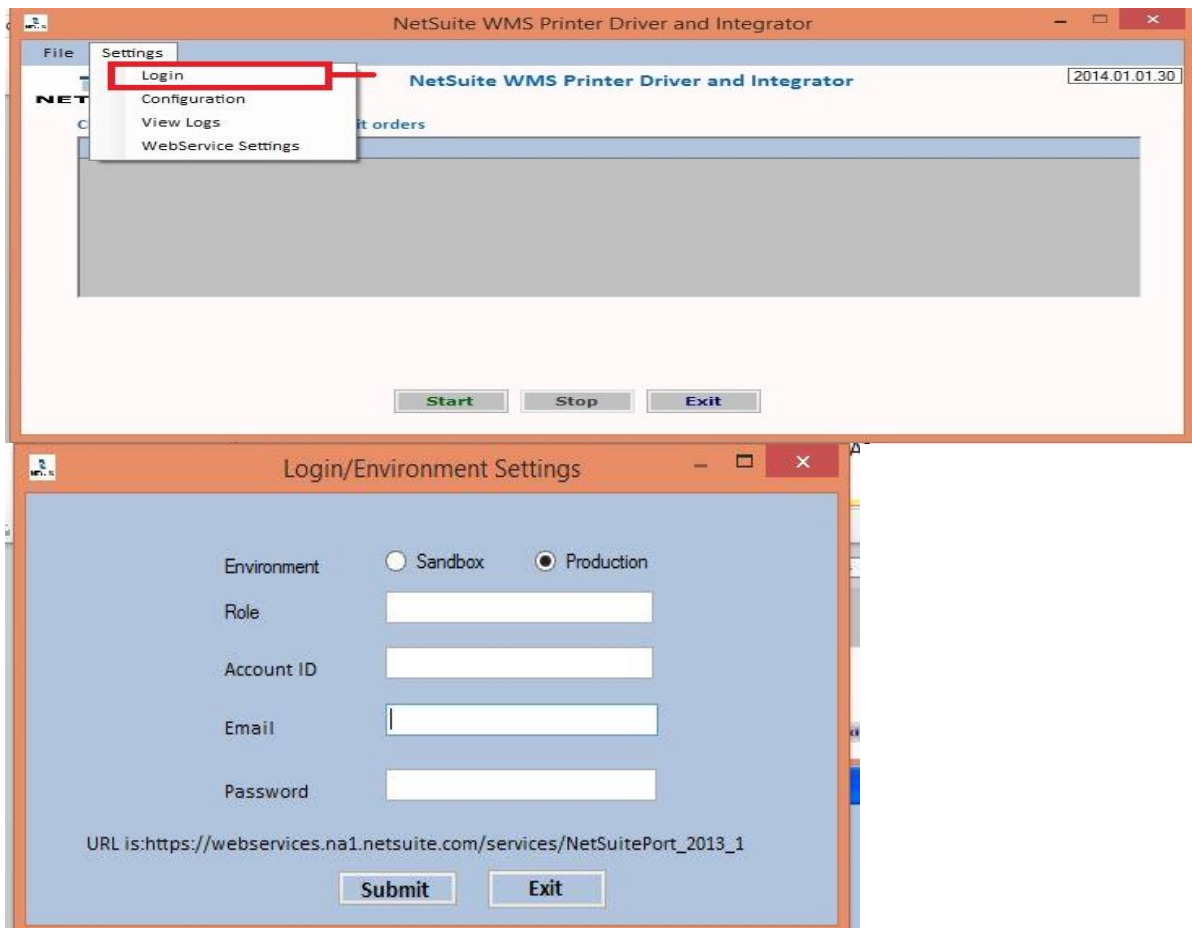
NetSuite WMS Printer Driver and Integrator

File Settings

Login
Configuration
View Logs
WebService Settings

NET

C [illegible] it orders

NetSuite WMS Printer Driver and Integrator

2014.01.01.30

Start Stop Exit

Login/Environment Settings

Environment Sandbox Production

Role

Account ID

Email

Password

URL is:https://webservices.na1.netsuite.com/services/NetSuitePort_2013_1

Submit Exit